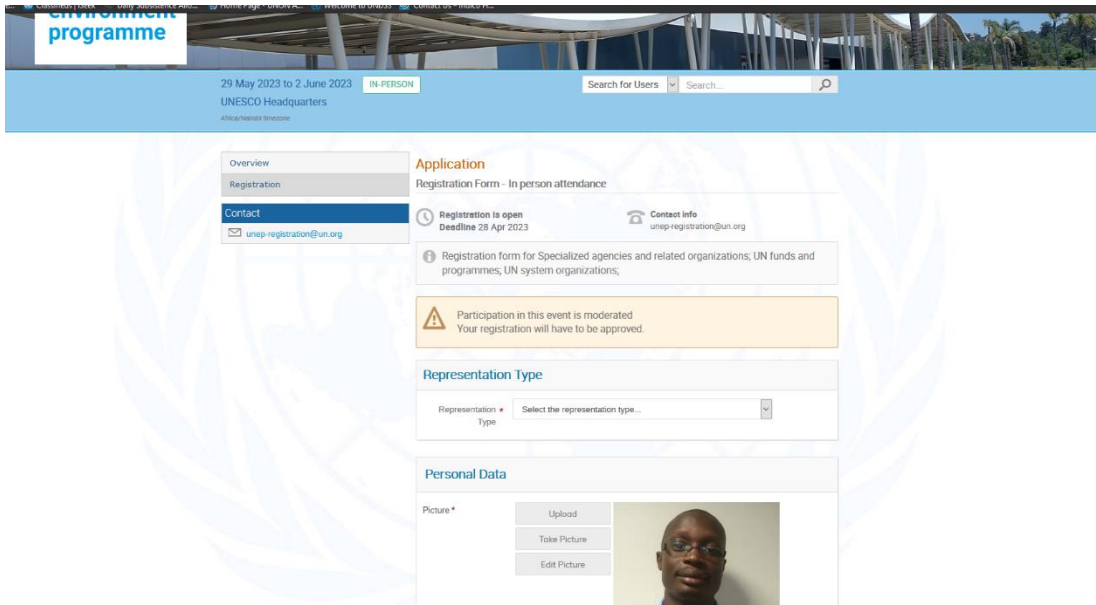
Classifieds | iSeek   Daily Subsistence Allo...   Home Page - UNON A...   Welcome to UNDSS   Contact Us - Indico H...

environment
programme

29 May 2023 to 2 June 2023 IN-PERSON
UNESCO Headquarters
Africa/Nairobi timezone

Search for Users   Search...

Overview
Registration

Contact
unep-registration@un.org

Application
Registration Form - In person attendance

Registration is open
Deadline 28 Apr 2023

Contact info
unep-registration@un.org

Registration form for Specialized agencies and related organizations; UN funds and programmes; UN system organizations;

Participation in this event is moderated
Your registration will have to be approved.

Representation Type

Representation * Type   Select the representation type...

Personal Data

Picture *   Upload
Take Picture
Edit Picture